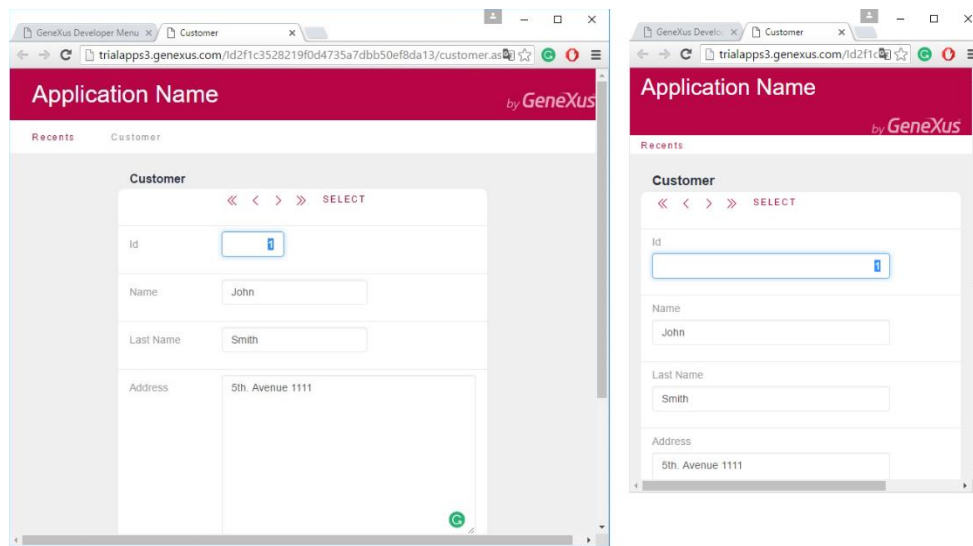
GeneXus Developer Menu ×
Customer ×
trialapps3.genexus.com/Id2f1c3528219f0d4735a7dbb50ef8da13/customer.as

Application Name
by GeneXus

Recents Customer

Customer
« < > » SELECT

Id 1

Name John

Last Name Smith

Address 5th. Avenue 1111

GeneXus Develo ×
Customer ×
trialapps3.genexus.com/Id2f1c

Application Name
by GeneXus

Recents

Customer
« < > » SELECT

Id
1

Name
John

Last Name
Smith

Address
5th. Avenue 1111